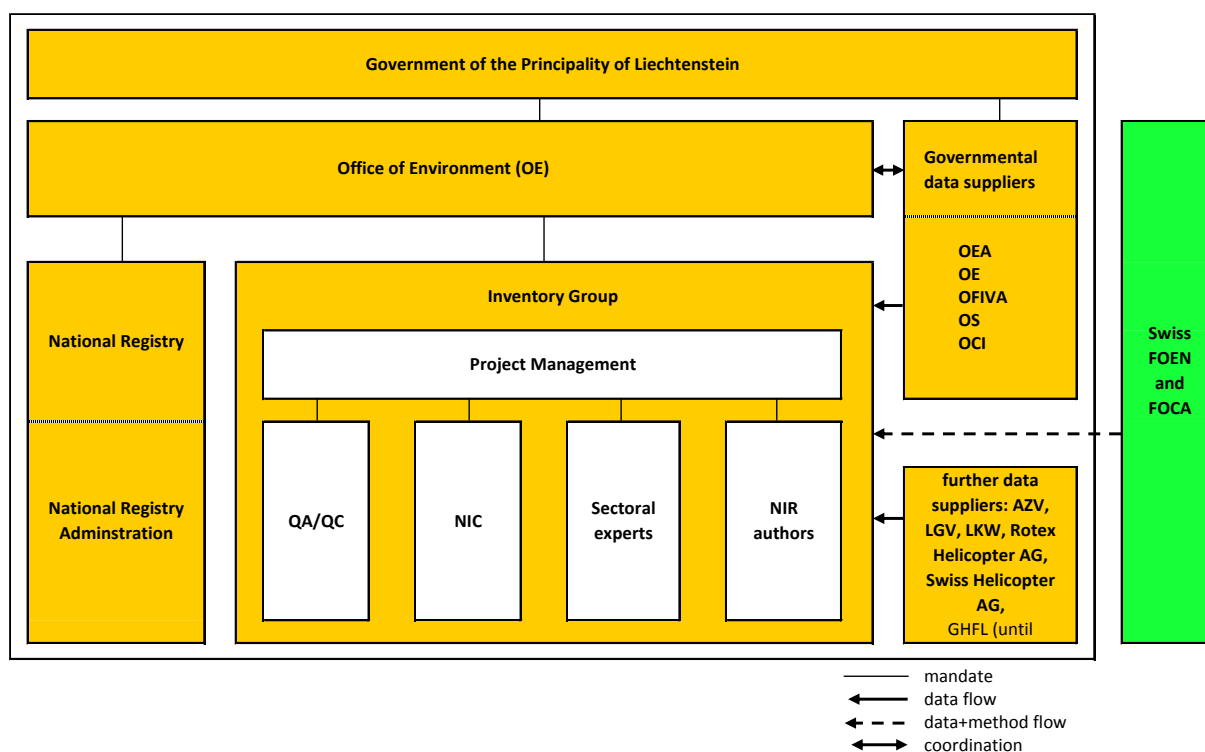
Government of the Principality of Liechtenstein

Office of Environment (OE)

Governmental data suppliers

OEA
OE
OFIVA
OS
OCI

National Registry

National Registry Adminstration

Inventory Group

Project Management

QA/QC

NIC

Sectoral experts

NIR authors

Swiss FOEN and FOCA

further data suppliers: AZV, LGV, LKW, Rotex Helicopter AG, Swiss Helicopter AG, GHFL (until

mandate
data flow
data+method flow
coordination